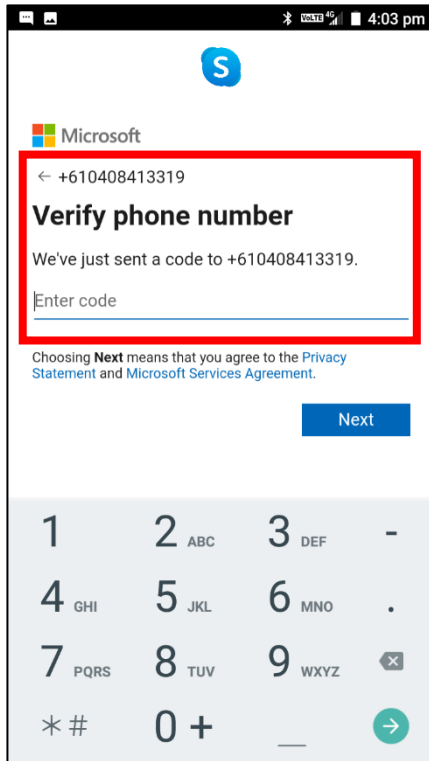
VoLTE 4G 4:03 pm

S

Microsoft

← +610408413319

Verify phone number

We've just sent a code to +610408413319.

Enter code

Choosing **Next** means that you agree to the Privacy Statement and Microsoft Services Agreement.

Next

1
2 ABC
3 DEF
-
4 GHI
5 JKL
6 MNO
.
7 PQRS
8 TUV
9 WXYZ
*#
0 +